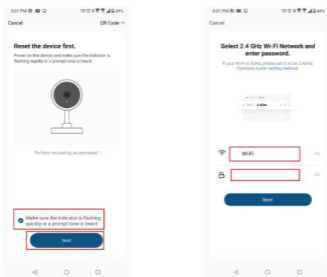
3:01 PM

Cancel

QR Code

Reset the device first.

Power on the device and make sure the indicator is flashing rapidly or a prompt tone is heard.

Perform net pairing as prompted >

Make sure the indicator is flashing quickly or a prompt tone is heard.

Next

3:01 PM

Cancel

Select 2.4 GHz Wi-Fi Network and enter password.

If your Wi-Fi is 5GHz, please set it to be 2.4GHz. Common router setting method

Wi-Fi

Next